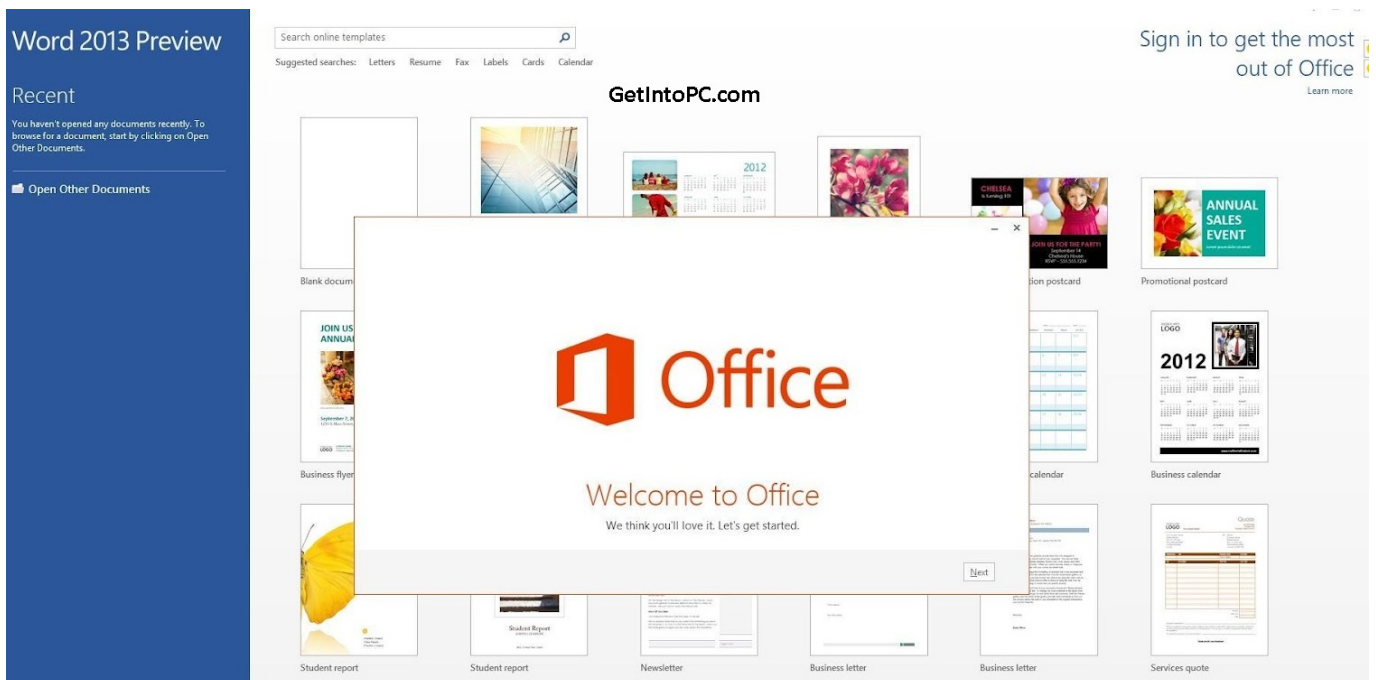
Word 2013 Preview

Recent

You haven't opened any documents recently. To browse for a document, start by clicking on Open Other Documents.

Open Other Documents

Search online templates

Suggested searches: Letters Resume Fax Labels Cards Calendar

GetIntoPC.com

Sign in to get the most out of Office

Learn more

2012

CHELSEA

JOIN US FOR THE PARTY!

ANNUAL SALES EVENT

Blank docum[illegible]

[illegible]tion postcard

Promotional postcard

JOIN US ANNUA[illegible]

LOGO

2012

Business flyer

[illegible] calendar

Business calendar

Office

Welcome to Office

We think you'll love it. Let's get started.

Next

Student Report

Quote

Student report

Student report

Newsletter

Business letter

Business letter

Services quote